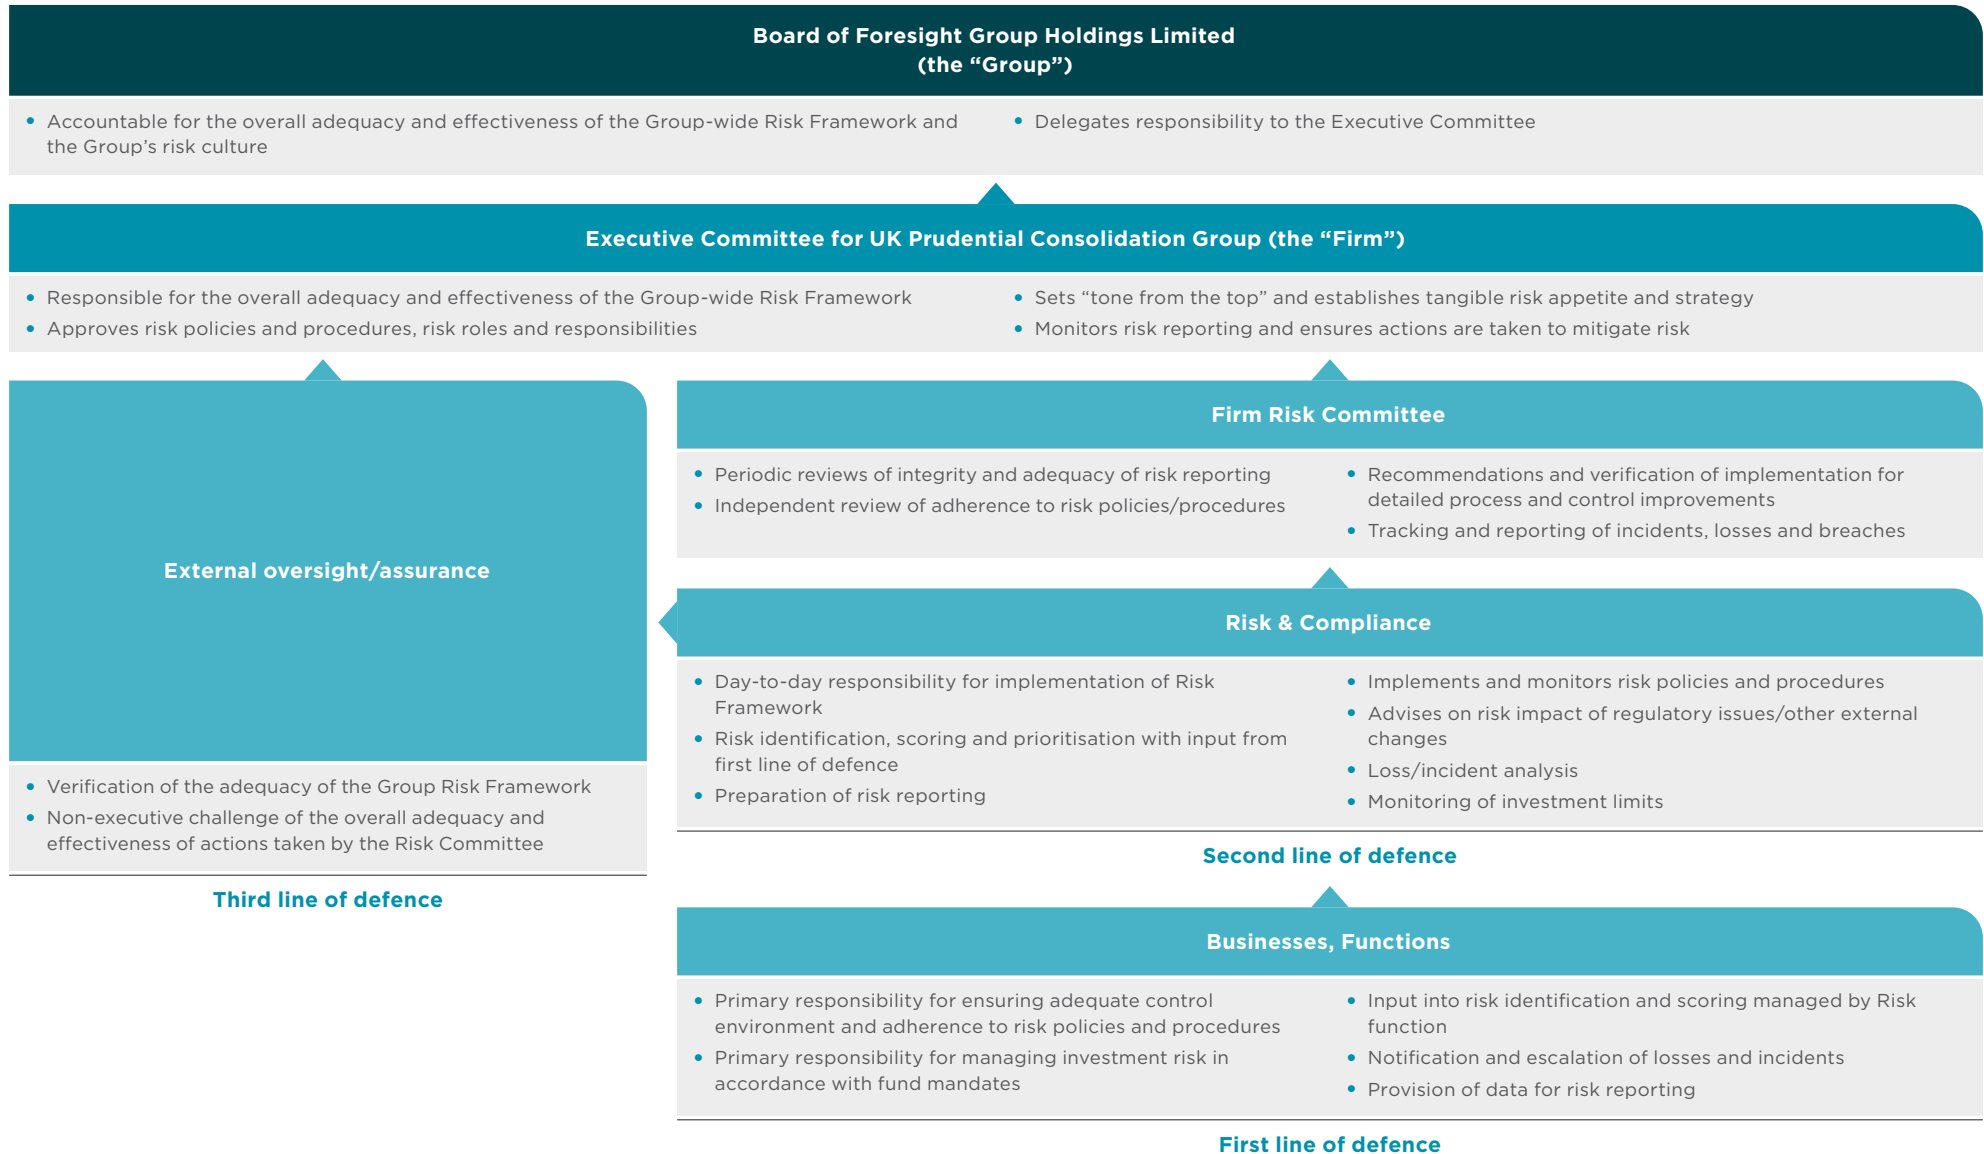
Board of Foresight Group Holdings Limited
(the “Group”)

• Accountable for the overall adequacy and effectiveness of the Group-wide Risk Framework and the Group’s risk culture

• Delegates responsibility to the Executive Committee

Executive Committee for UK Prudential Consolidation Group (the “Firm”)

• Responsible for the overall adequacy and effectiveness of the Group-wide Risk Framework
• Approves risk policies and procedures, risk roles and responsibilities

• Sets “tone from the top” and establishes tangible risk appetite and strategy
• Monitors risk reporting and ensures actions are taken to mitigate risk

External oversight/assurance

• Verification of the adequacy of the Group Risk Framework
• Non-executive challenge of the overall adequacy and effectiveness of actions taken by the Risk Committee

Third line of defence

Firm Risk Committee

• Periodic reviews of integrity and adequacy of risk reporting
• Independent review of adherence to risk policies/procedures

• Recommendations and verification of implementation for detailed process and control improvements
• Tracking and reporting of incidents, losses and breaches

Risk & Compliance

• Day-to-day responsibility for implementation of Risk Framework
• Risk identification, scoring and prioritisation with input from first line of defence
• Preparation of risk reporting

• Implements and monitors risk policies and procedures
• Advises on risk impact of regulatory issues/other external changes
• Loss/incident analysis
• Monitoring of investment limits

Second line of defence

Businesses, Functions

• Primary responsibility for ensuring adequate control environment and adherence to risk policies and procedures
• Primary responsibility for managing investment risk in accordance with fund mandates

• Input into risk identification and scoring managed by Risk function
• Notification and escalation of losses and incidents
• Provision of data for risk reporting

First line of defence